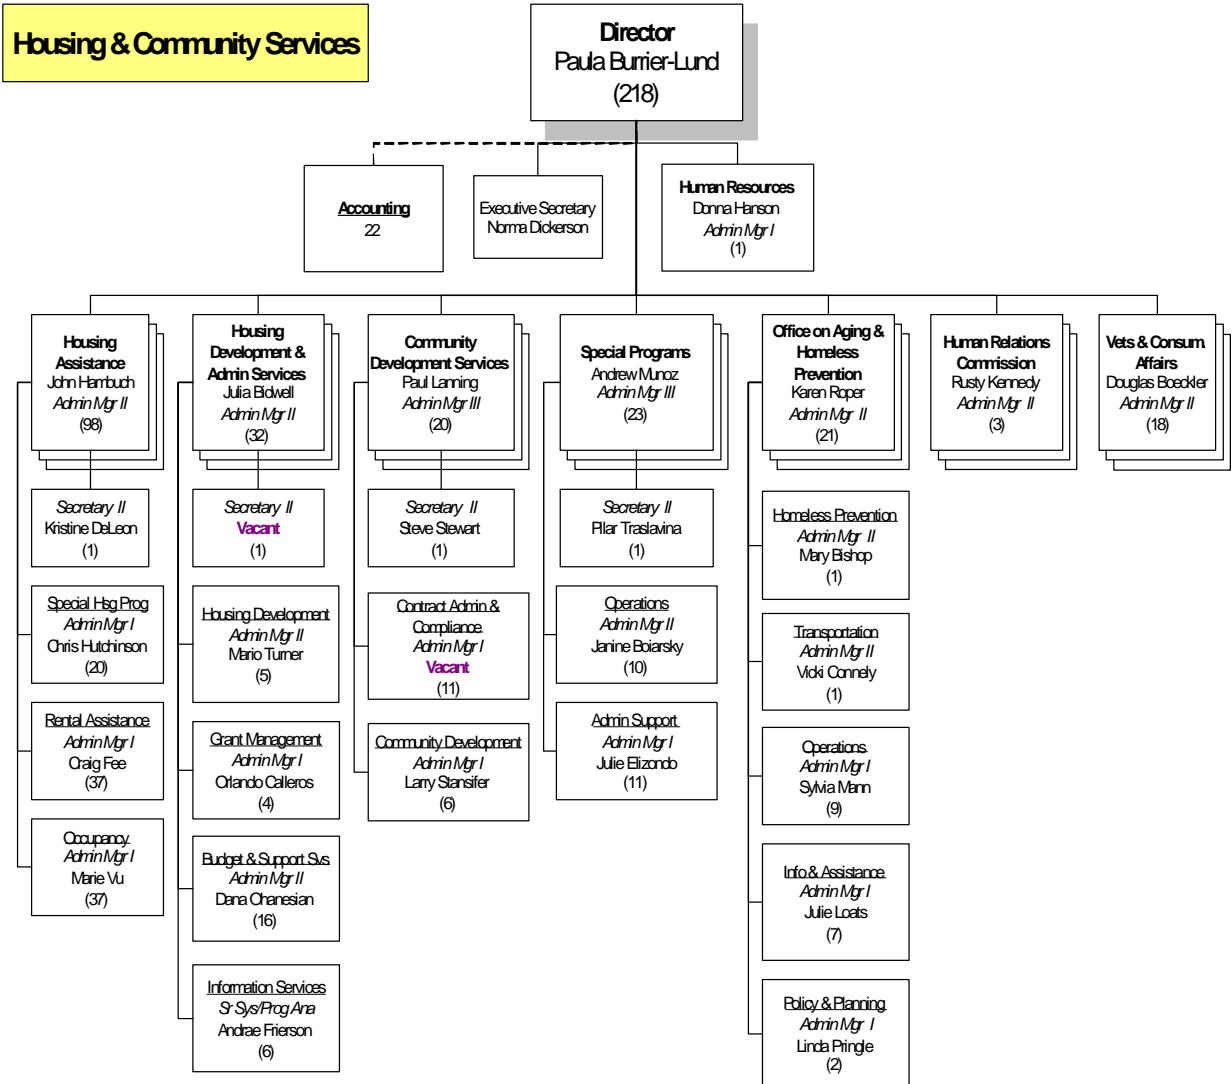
Housing & Community Services

Director
Paula Burrier-Lund
(218)

Accounting
22

Executive Secretary
Norma Dickerson

Human Resources
Donna Hanson
Admin Mgr I
(1)

Housing Assistance
John Hambuch
Admin Mgr II
(98)

Secretary II
Kristine DeLeon
(1)

Special Hsg Prog
Admin Mgr I
Chris Hutchinson
(20)

Rental Assistance
Admin Mgr I
Craig Fee
(37)

Occupancy
Admin Mgr I
Marie Vu
(37)

Housing Development & Admin Services
Julia Bidwell
Admin Mgr II
(32)

Secretary II
Vacant
(1)

Housing Development
Admin Mgr II
Mario Turner
(5)

Grant Management
Admin Mgr I
Orlando Calleros
(4)

Budget & Support Svs
Admin Mgr II
Dana Chanesian
(16)

Information Services
Sr Sys/Prog Ana
Andrae Frierson
(6)

Community Development Services
Paul Lanning
Admin Mgr III
(20)

Secretary II
Steve Stewart
(1)

Contract Admin & Compliance
Admin Mgr I
Vacant
(11)

Community Development
Admin Mgr I
Larry Stansifer
(6)

Special Programs
Andrew Munoz
Admin Mgr III
(23)

Secretary II
Pilar Traslavina
(1)

Operations
Admin Mgr II
Janine Boiarsky
(10)

Admin Support
Admin Mgr I
Julie Elizondo
(11)

Office on Aging & Homeless Prevention
Karen Roper
Admin Mgr II
(21)

Homeless Prevention
Admin Mgr II
Mary Bishop
(1)

Transportation
Admin Mgr II
Vicki Connely
(1)

Operations
Admin Mgr I
Sylvia Mann
(9)

Info & Assistance
Admin Mgr I
Julie Loats
(7)

Policy & Planning
Admin Mgr I
Linda Pringle
(2)

Human Relations Commission
Rusty Kennedy
Admin Mgr II
(3)

Vets & Consum. Affairs
Douglas Boeckler
Admin Mgr II
(18)